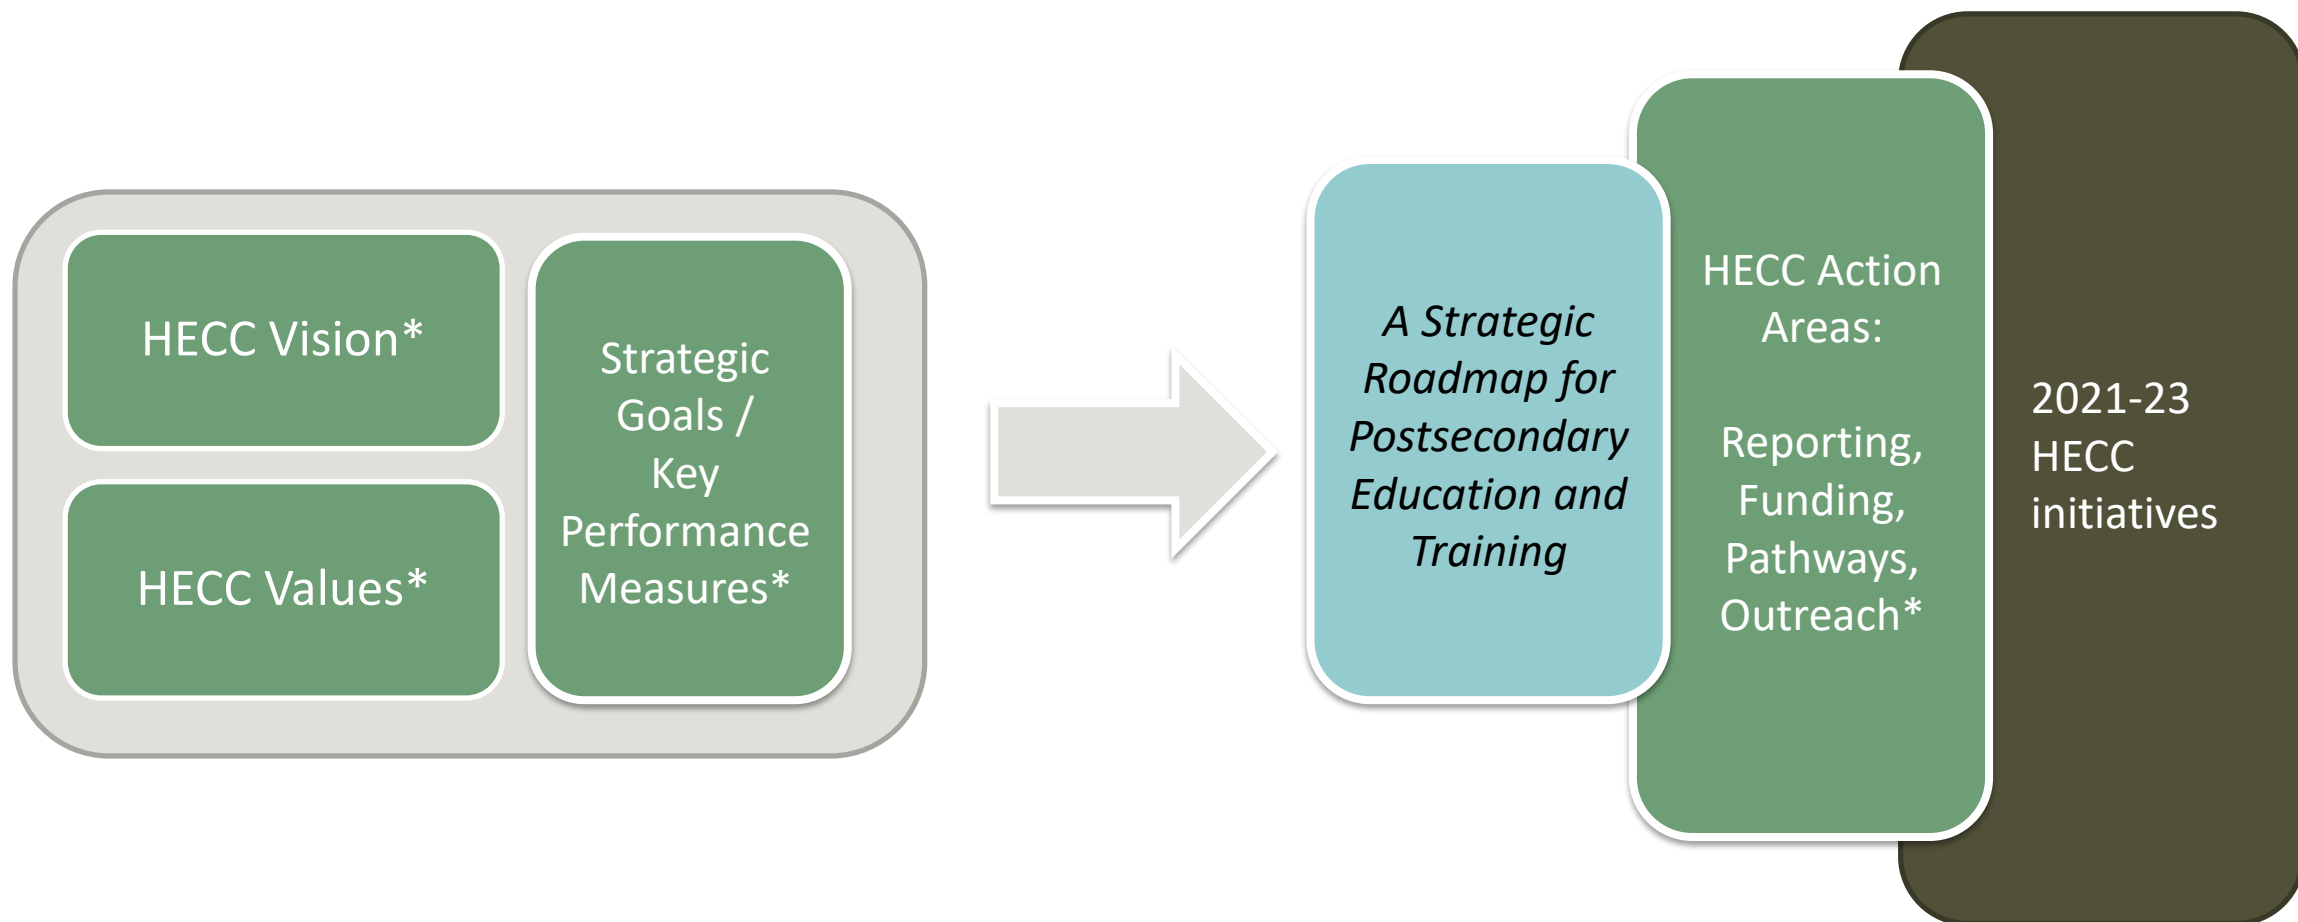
HECC Vision*

HECC Values*

Strategic Goals / Key Performance Measures*

*A Strategic Roadmap for Postsecondary Education and Training*

HECC Action Areas:

Reporting, Funding, Pathways, Outreach*

2021-23 HECC initiatives